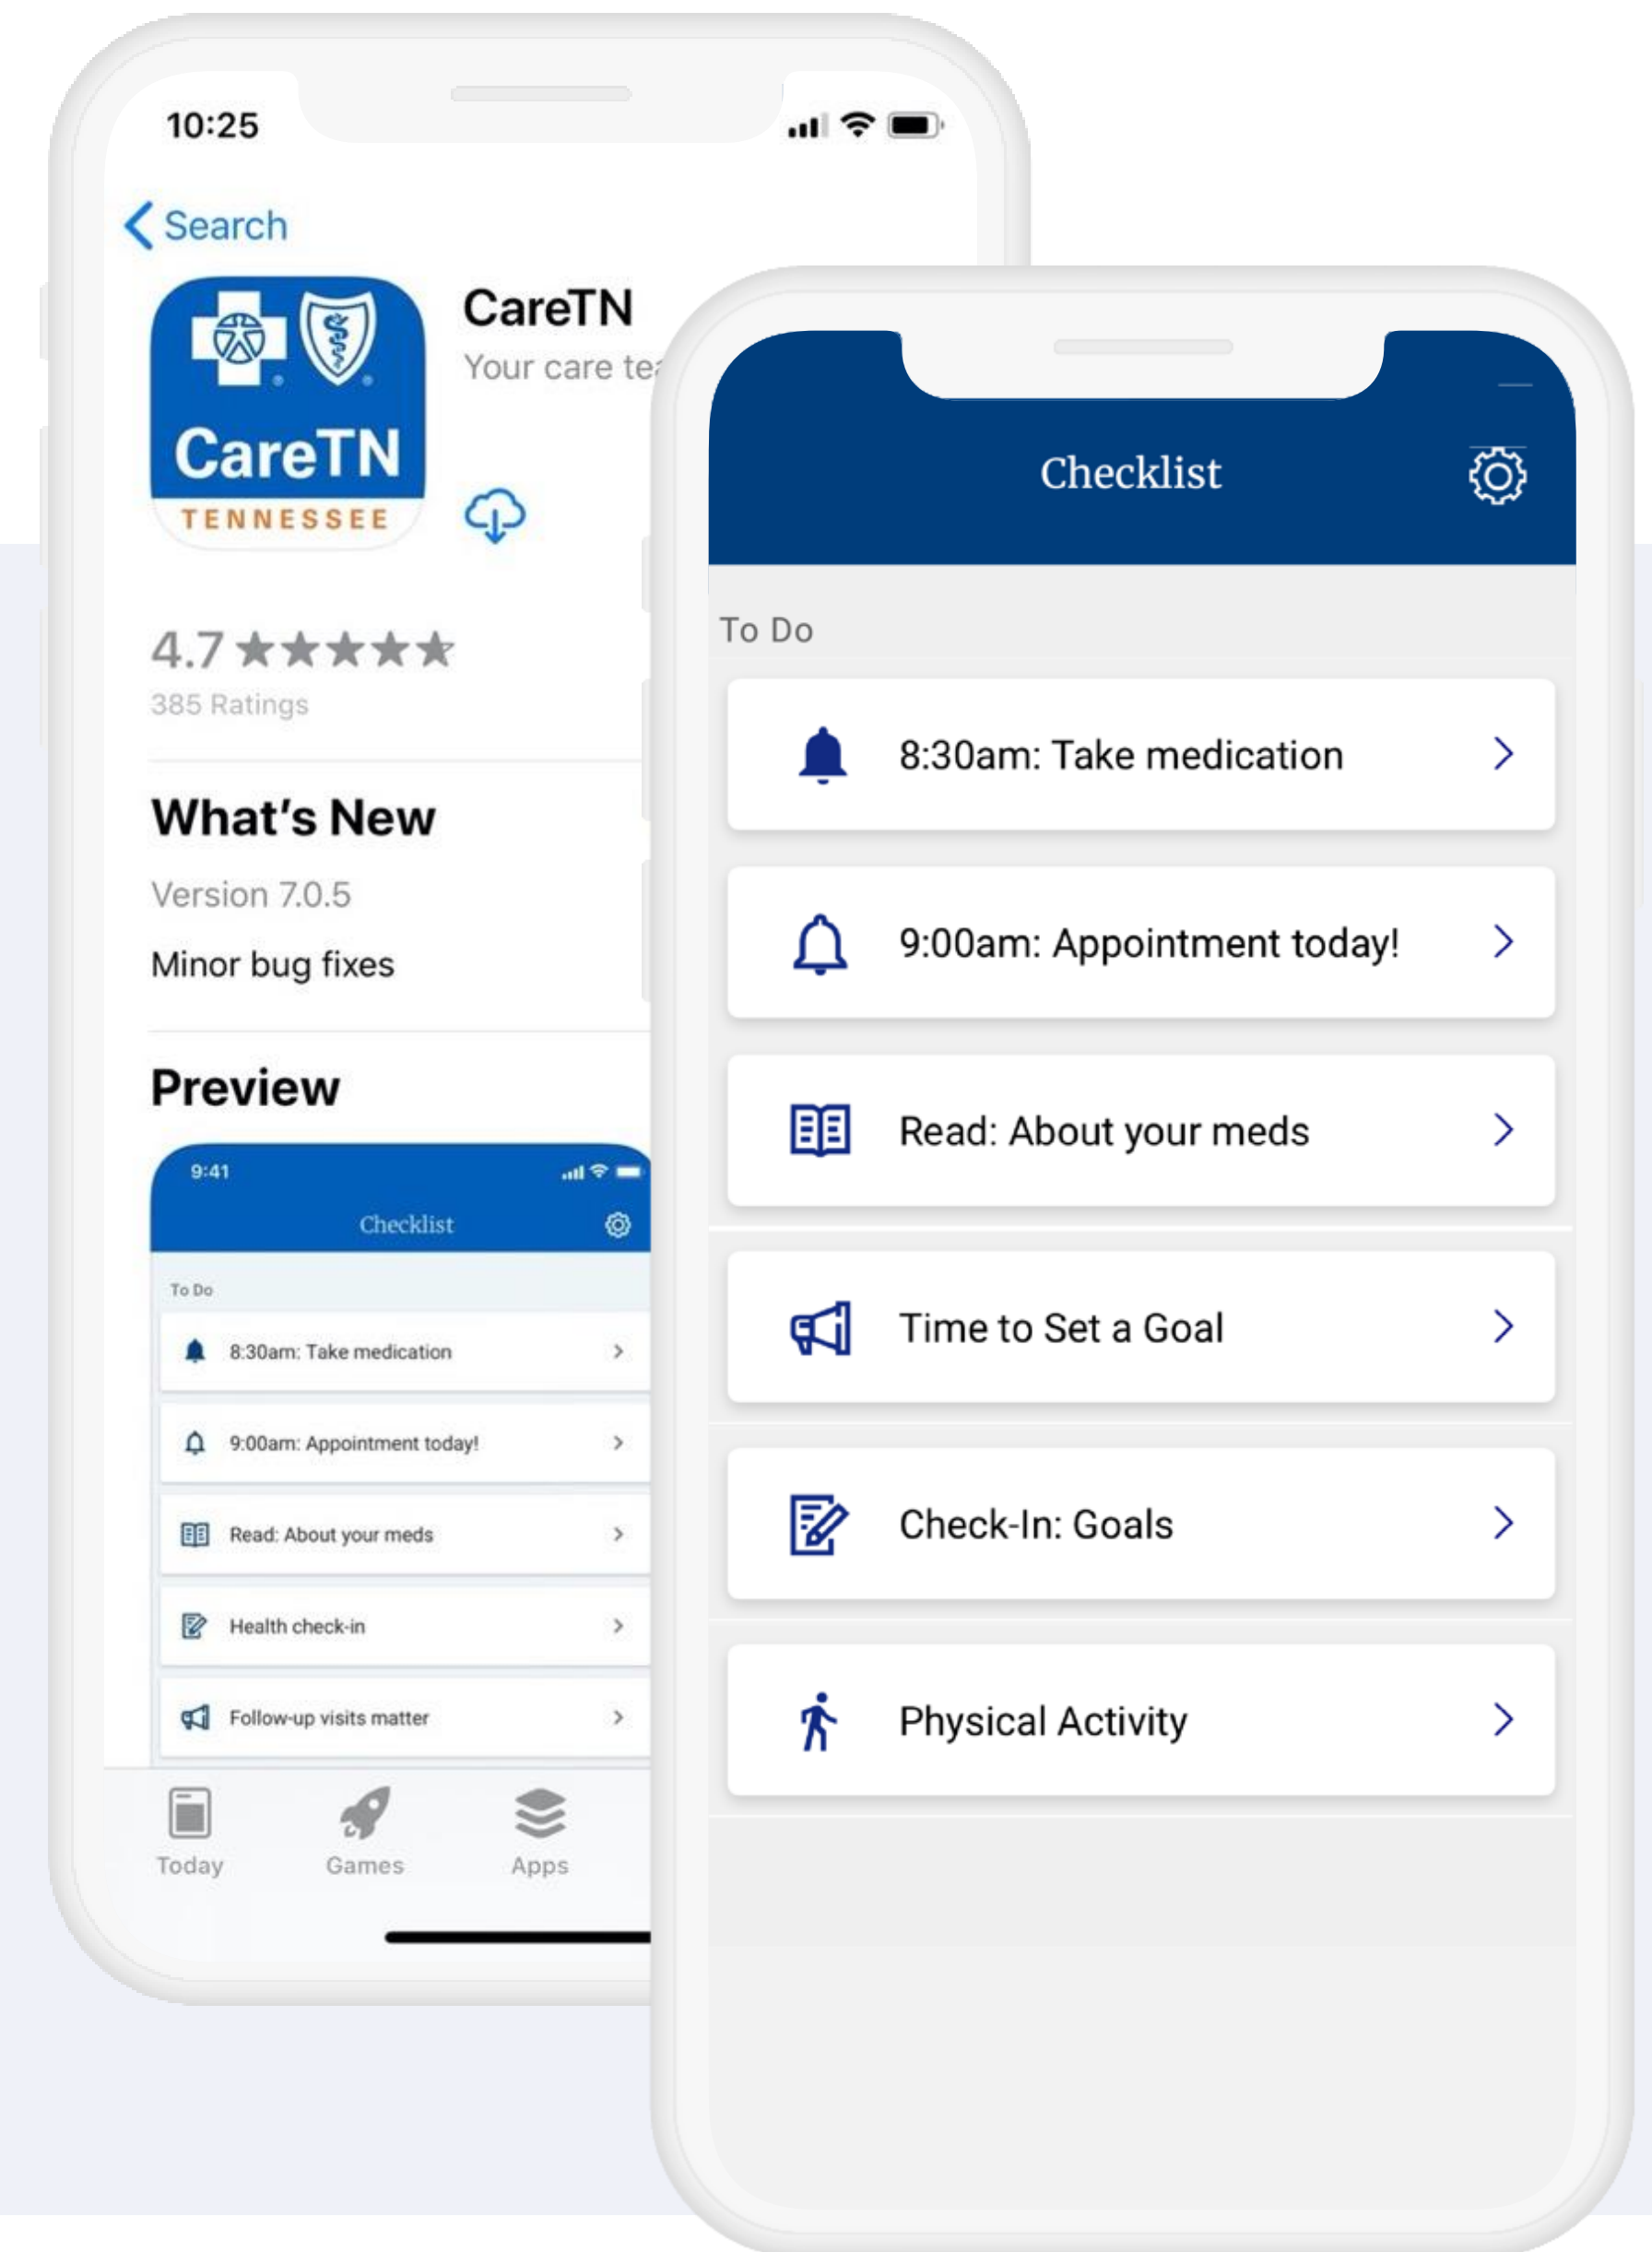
10:25

Search

CareTN
TENNESSEE

CareTN
Your care te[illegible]

4.7 ★★★★★
385 Ratings

What's New
Version 7.0.5
Minor bug fixes

Preview

9:41
Checklist
To Do
8:30am: Take medication
9:00am: Appointment today!
Read: About your meds
Health check-in
Follow-up visits matter

Today
Games
Apps

Checklist

To Do

8:30am: Take medication

9:00am: Appointment today!

Read: About your meds

Time to Set a Goal

Check-In: Goals

Physical Activity